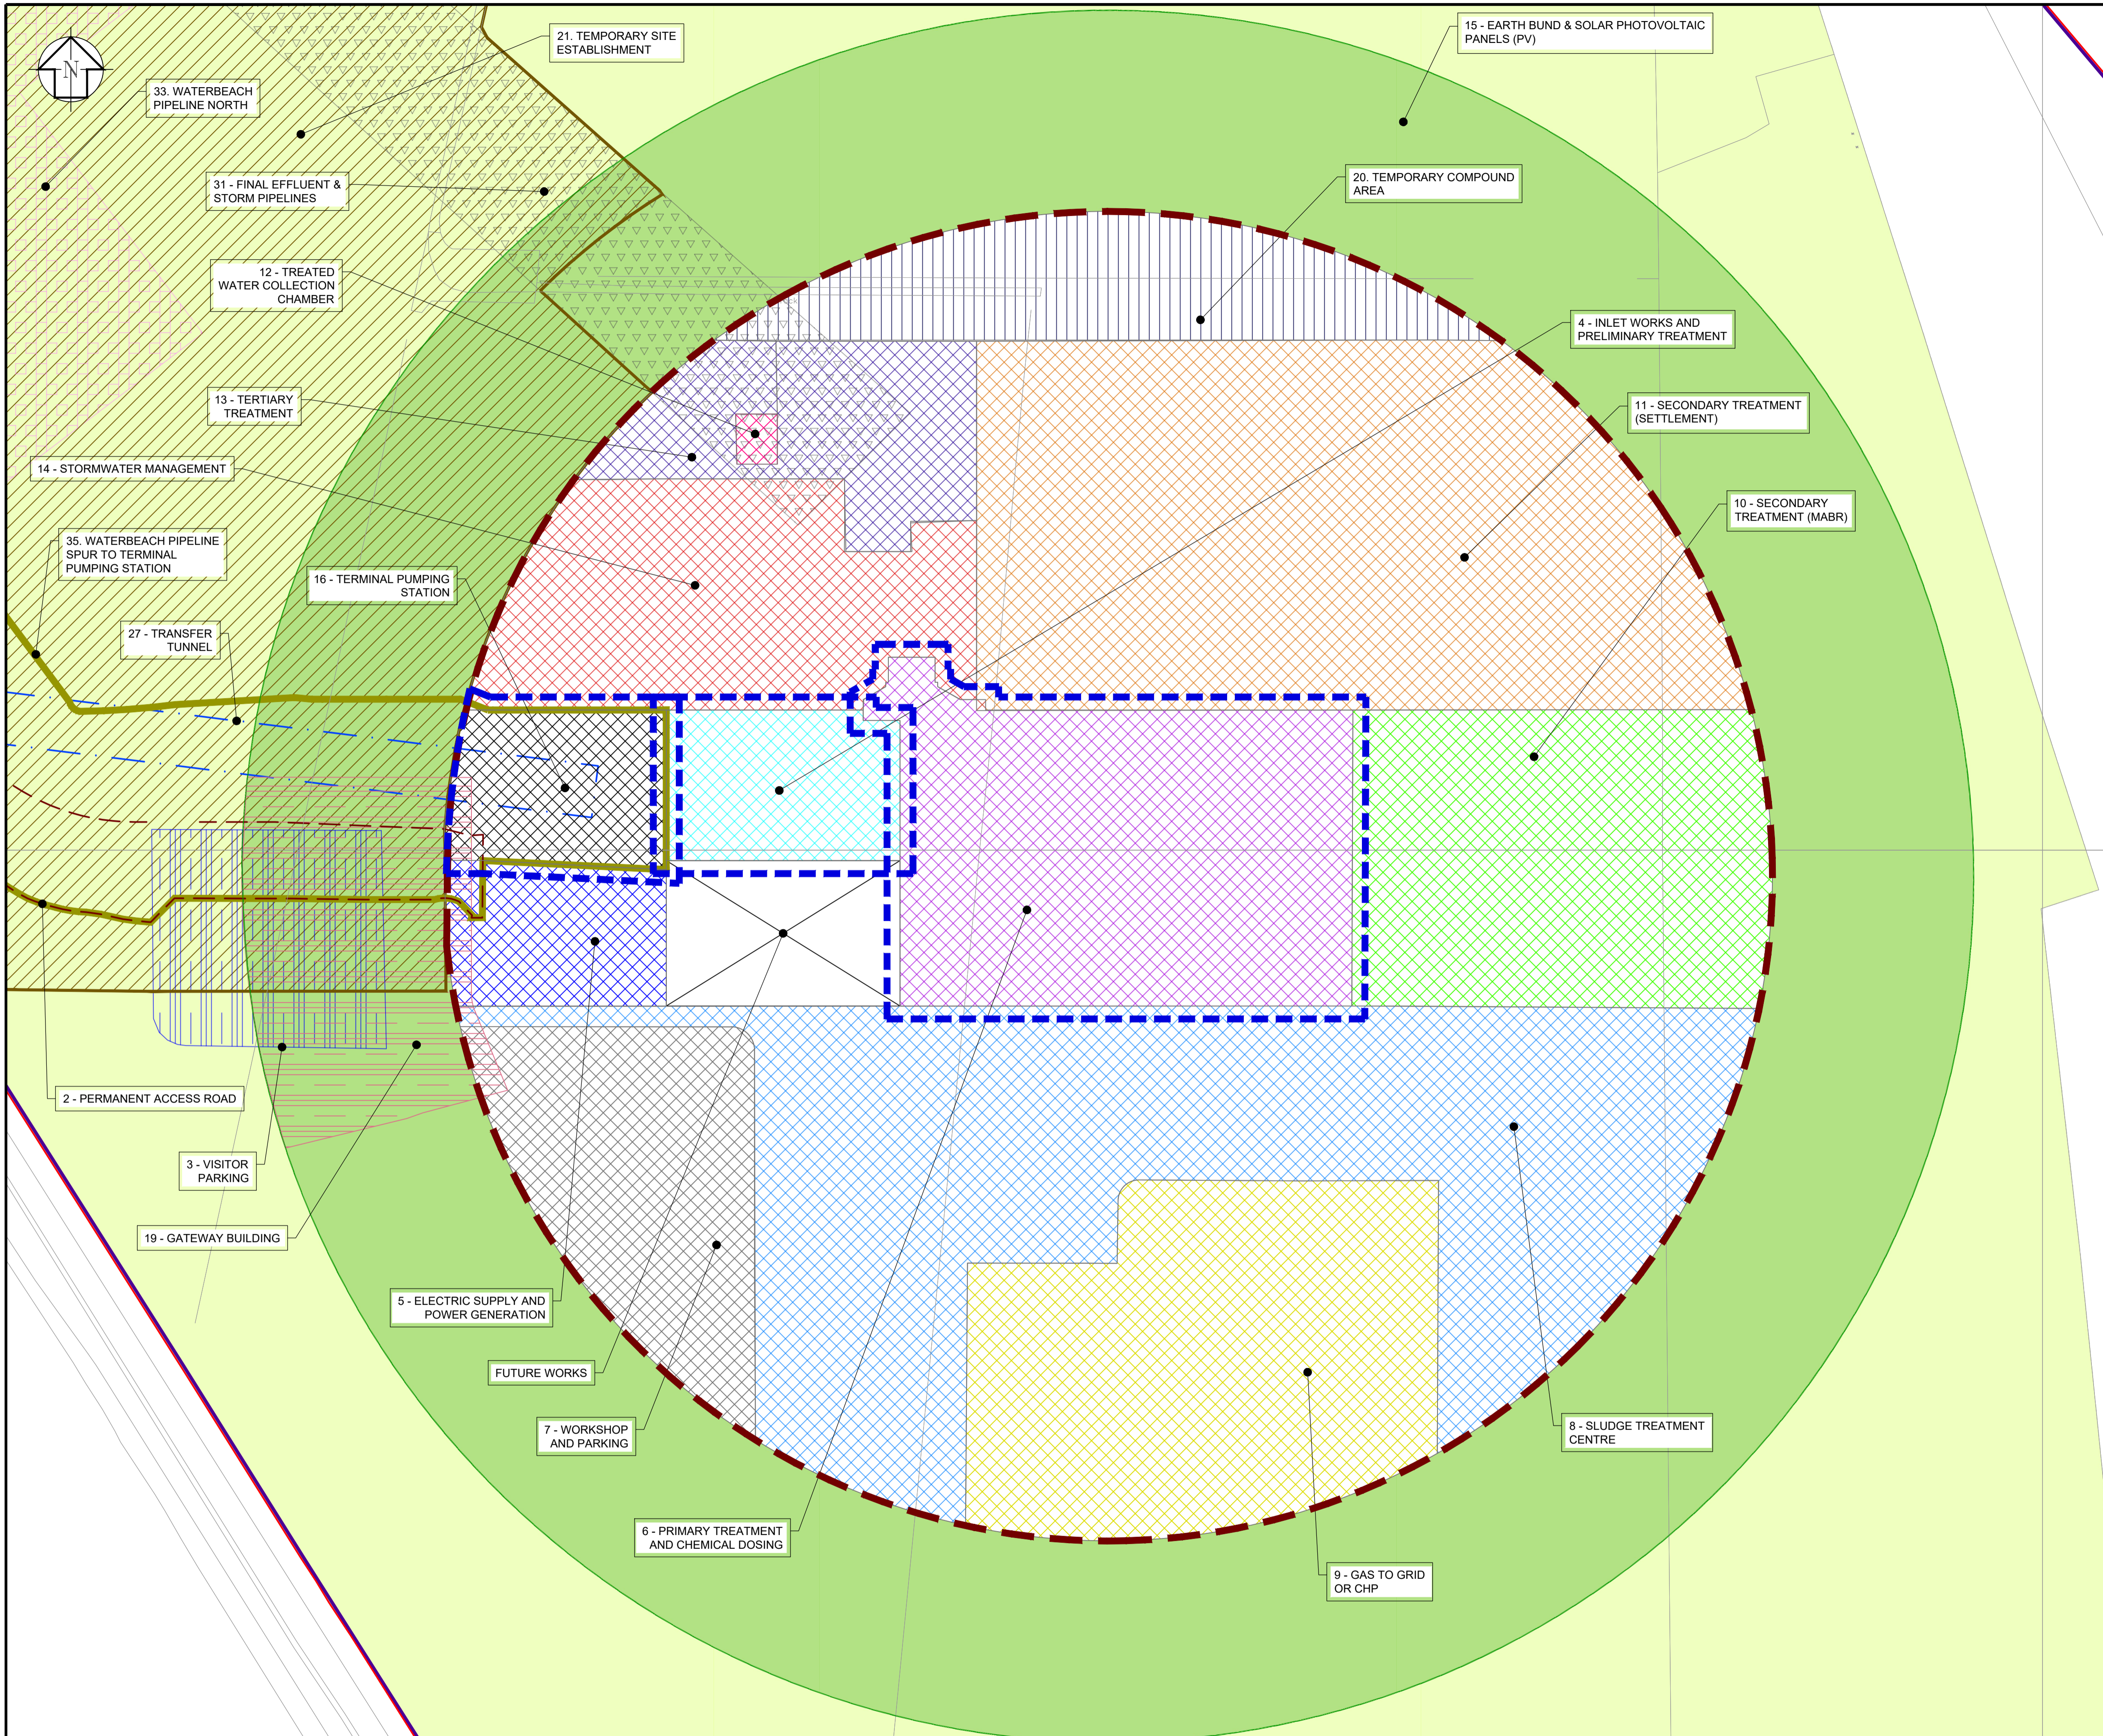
N

33. WATERBEACH PIPELINE NORTH

21. TEMPORARY SITE ESTABLISHMENT

15 - EARTH BUND & SOLAR PHOTOVOLTAIC PANELS (PV)

31 - FINAL EFFLUENT & STORM PIPELINES

20. TEMPORARY COMPOUND AREA

12 - TREATED WATER COLLECTION CHAMBER

4 - INLET WORKS AND PRELIMINARY TREATMENT

13 - TERTIARY TREATMENT

11 - SECONDARY TREATMENT (SETTLEMENT)

14 - STORMWATER MANAGEMENT

10 - SECONDARY TREATMENT (MABR)

35. WATERBEACH PIPELINE SPUR TO TERMINAL PUMPING STATION

16 - TERMINAL PUMPING STATION

27 - TRANSFER TUNNEL

2 - PERMANENT ACCESS ROAD

3 - VISITOR PARKING

19 - GATEWAY BUILDING

5 - ELECTRIC SUPPLY AND POWER GENERATION

FUTURE WORKS

7 - WORKSHOP AND PARKING

8 - SLUDGE TREATMENT CENTRE

6 - PRIMARY TREATMENT AND CHEMICAL DOSING

9 - GAS TO GRID OR CHP